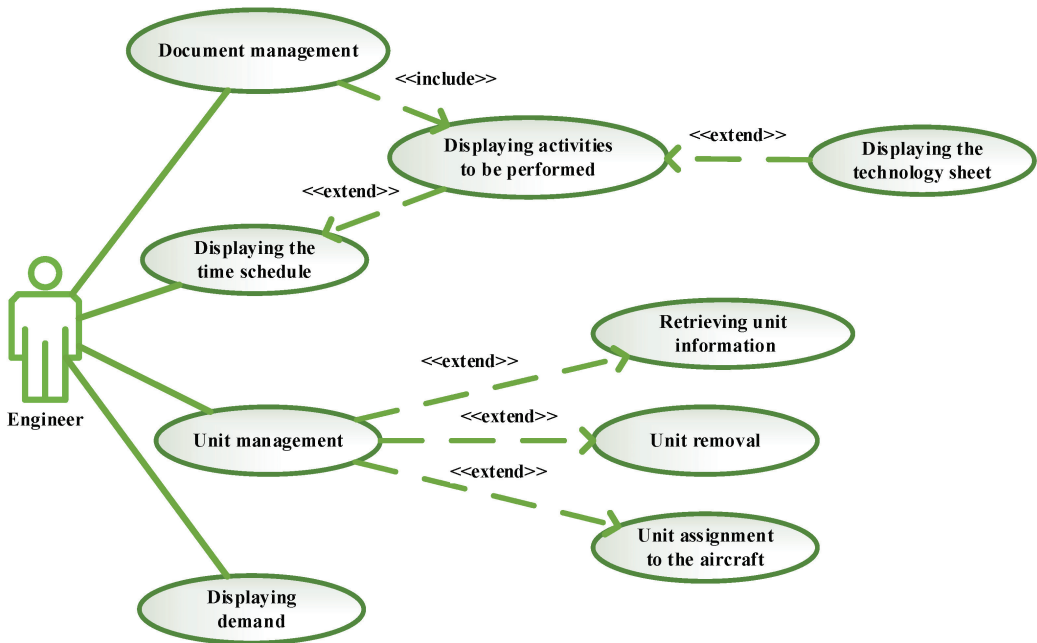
Document management

<<include>>

Displaying activities to be performed

<<extend>>

Displaying the technology sheet

<<extend>>

Displaying the time schedule

Engineer

Retrieving unit information

<<extend>>

<<extend>>

Unit management

Unit removal

<<extend>>

Unit assignment to the aircraft

Displaying demand